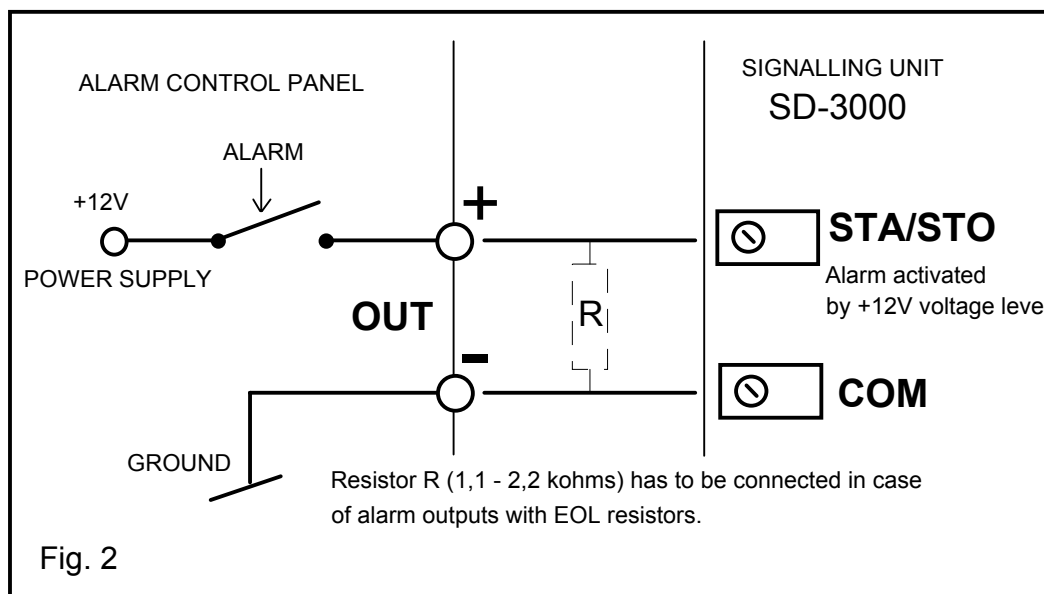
ALARM CONTROL PANEL

SIGNALLING UNIT
SD-3000

ALARM

+12V

POWER SUPPLY

+

STA/STO

Alarm activated by +12V voltage leve

OUT

R

-

COM

GROUND

Resistor R (1,1 - 2,2 kohms) has to be connected in case of alarm outputs with EOL resistors.

Fig. 2